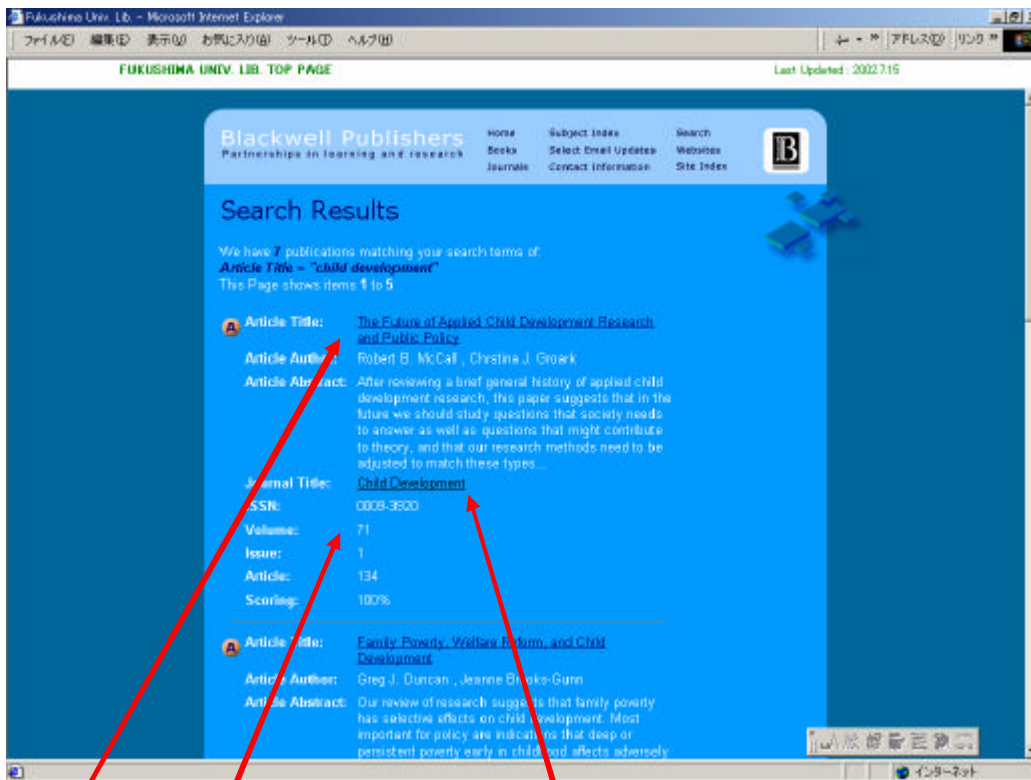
Fukushima Univ. Lib. – Microsoft Internet Explorer

ファイル(F) 編集(E) 表示(V) お気に入り(A) ツール(T) ヘルプ(H)

アドレス(D) リンク

FUKUSHIMA UNIV. LIB. TOP PAGE

Last Updated : 2002.7.15

Blackwell Publishers
Partnerships in learning and research

Home
Books
Journals

Subject Index
Select Email Updates
Contact Information

Search
Websites
Site Index

B

Search Results

We have 7 publications matching your search terms of:
Article Title = "child development"
This Page shows items 1 to 5

A Article Title: The Future of Applied Child Development Research and Public Policy

Article Author: Robert B. McCall , Christina J. Groark

Article Abstract: After reviewing a brief general history of applied child development research, this paper suggests that in the future we should study questions that society needs to answer as well as questions that might contribute to theory, and that our research methods need to be adjusted to match these types...

Journal Title: Child Development

ISSN: 0009-3920

Volume: 71

Issue: 1

Article: 134

Scoring: 100%

A Article Title: Family Poverty, Welfare Reform, and Child Development

Article Author: Greg J. Duncan , Jeanne Brooks-Gunn

Article Abstract: Our review of research suggests that family poverty has selective effects on child development. Most important for policy are indications that deep or persistent poverty early in childhood affects adversely

インターネット